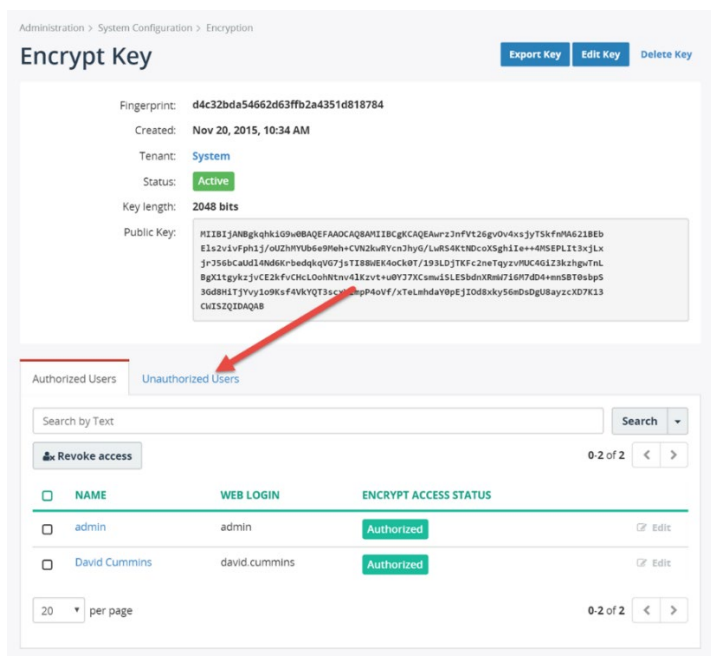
Administration > System Configuration > Encryption

Encrypt Key

Export Key Edit Key Delete Key

Fingerprint: d4c32bda54662d63ffb2a4351d818784

Created: Nov 20, 2015, 10:34 AM

Tenant: System

Status: Active

Key length: 2048 bits

Public Key: MIIBIjANBgkqhkiG9w0BAQEFAAOCAQ8AMIIBCgKCAQEAwrzJnfVt26gvOv4xsjyTSkfnMA621BEb Els2vivFph1j/oUZhMYUb6e9Meh+CVN2kwRYcnJhyG/LwRS4KtNDcoXSghiIe++4MSEPLIt3xjLx jrJ56bCaUdl4Nd6KrbedqkqVG7jsTI88WEK4oCk0T/193LDjTKFc2neTqyzvMUC4GiZ3kzhgwTnL BgX1tgykzjvCE2kfvCHcLOohNtnv4lKzvt+u0YJ7XCsmwiSLESbdnXRmW7i6M7dD4+mnSBT0sbpS 3Gd8HiTjYvy1o9Ksf4VkYQT3scx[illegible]mpP4oVf/xTeLmhdaY0pEjIOd8xky56mDsDgU8ayzcXD7K13 CWISZQIDAQAB

Authorized Users Unauthorized Users

Search by Text Search

Revoke access 0-2 of 2

| | NAME | WEB LOGIN | ENCRYPT ACCESS STATUS | |
|---|---|---|---|---|
| | admin | admin | Authorized | Edit |
| | David Cummins | david.cummins | Authorized | Edit |

20 per page 0-2 of 2